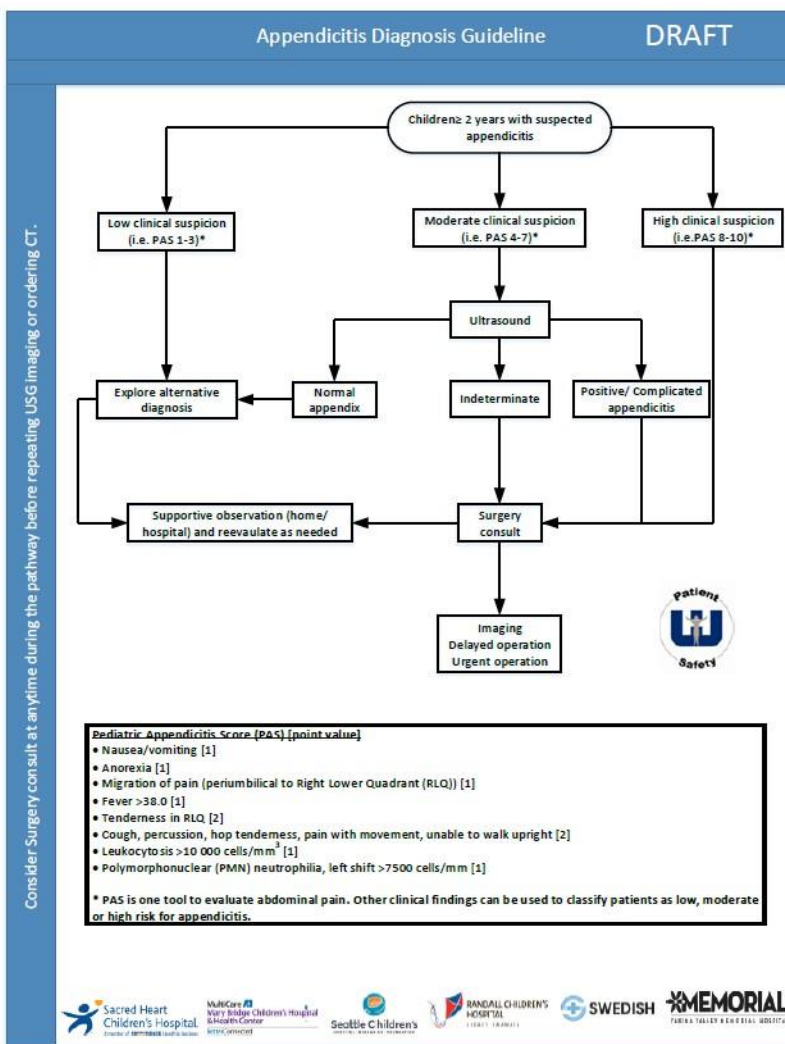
Appendicitis Diagnosis Guideline DRAFT

Consider Surgery consult at anytime during the pathway before repeating USG imaging or ordering CT.

Children≥ 2 years with suspected appendicitis

Low clinical suspicion (i.e. PAS 1-3)*

Moderate clinical suspicion (i.e. PAS 4-7)*

High clinical suspicion (i.e.PAS 8-10)*

Ultrasound

Explore alternative diagnosis

Normal appendix

Indeterminate

Positive/ Complicated appendicitis

Supportive observation (home/ hospital) and reevaulate as needed

Surgery consult

Imaging
Delayed operation
Urgent operation

Patient Safety

Pediatric Appendicitis Score (PAS) [point value]
• Nausea/vomiting [1]
• Anorexia [1]
• Migration of pain (periumbilical to Right Lower Quadrant (RLQ)) [1]
• Fever >38.0 [1]
• Tenderness in RLQ [2]
• Cough, percussion, hop tenderness, pain with movement, unable to walk upright [2]
• Leukocytosis >10 000 cells/mm$^3$ [1]
• Polymorphonuclear (PMN) neutrophilia, left shift >7500 cells/mm [1]

* PAS is one tool to evaluate abdominal pain. Other clinical findings can be used to classify patients as low, moderate or high risk for appendicitis.

Sacred Heart Children's Hospital

MultiCare Mary Bridge Children's Hospital & Health Center

Seattle Children's

RANDALL CHILDREN'S HOSPITAL

SWEDISH

MEMORIAL YAKIMA VALLEY MEMORIAL HOSPITAL